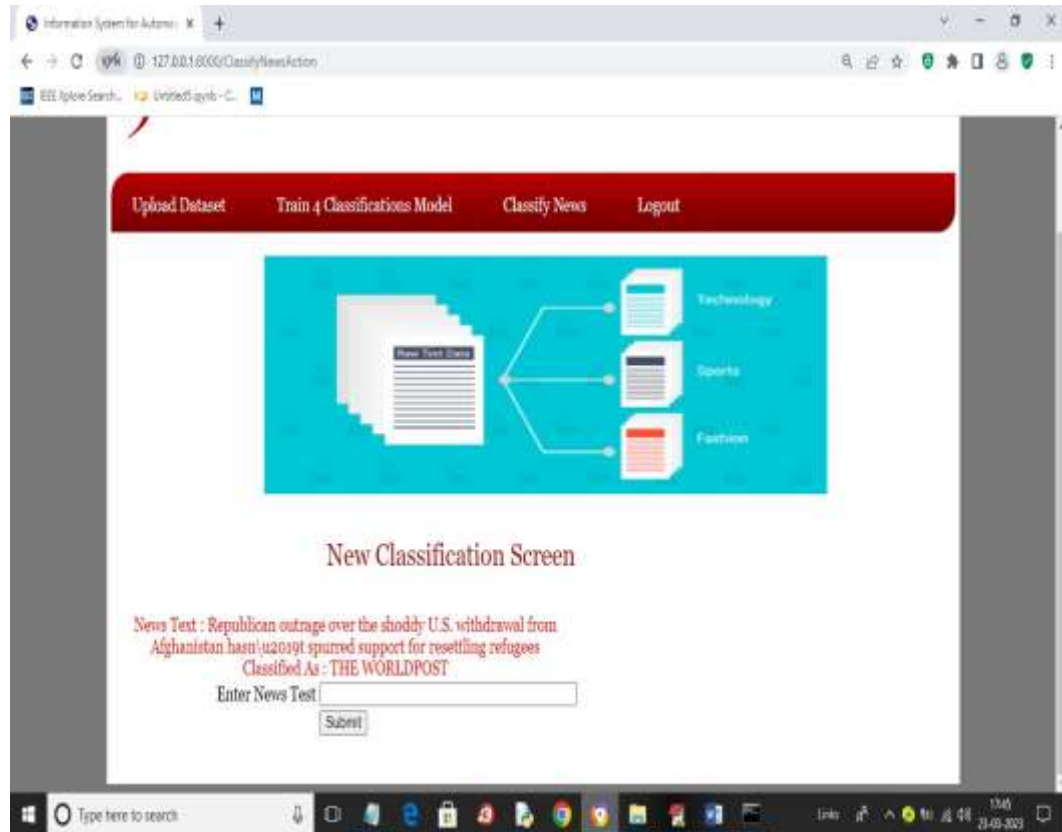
Information System for Autom: ×

127.0.0.1:8000/ClassifyNewsAction

IEEE Xplore Search... Untitled5.ipynb - C...

Upload Dataset Train 4 Classifications Model Classify News Logout

Raw Text Data

Technology

Sports

Fashion

New Classification Screen

News Text : Republican outrage over the shoddy U.S. withdrawal from Afghanistan hasn\u2019t spurred support for resettling refugees
Classified As : THE WORLDPOST

Enter News Test

Submit

Type here to search

17:45
21-03-2023